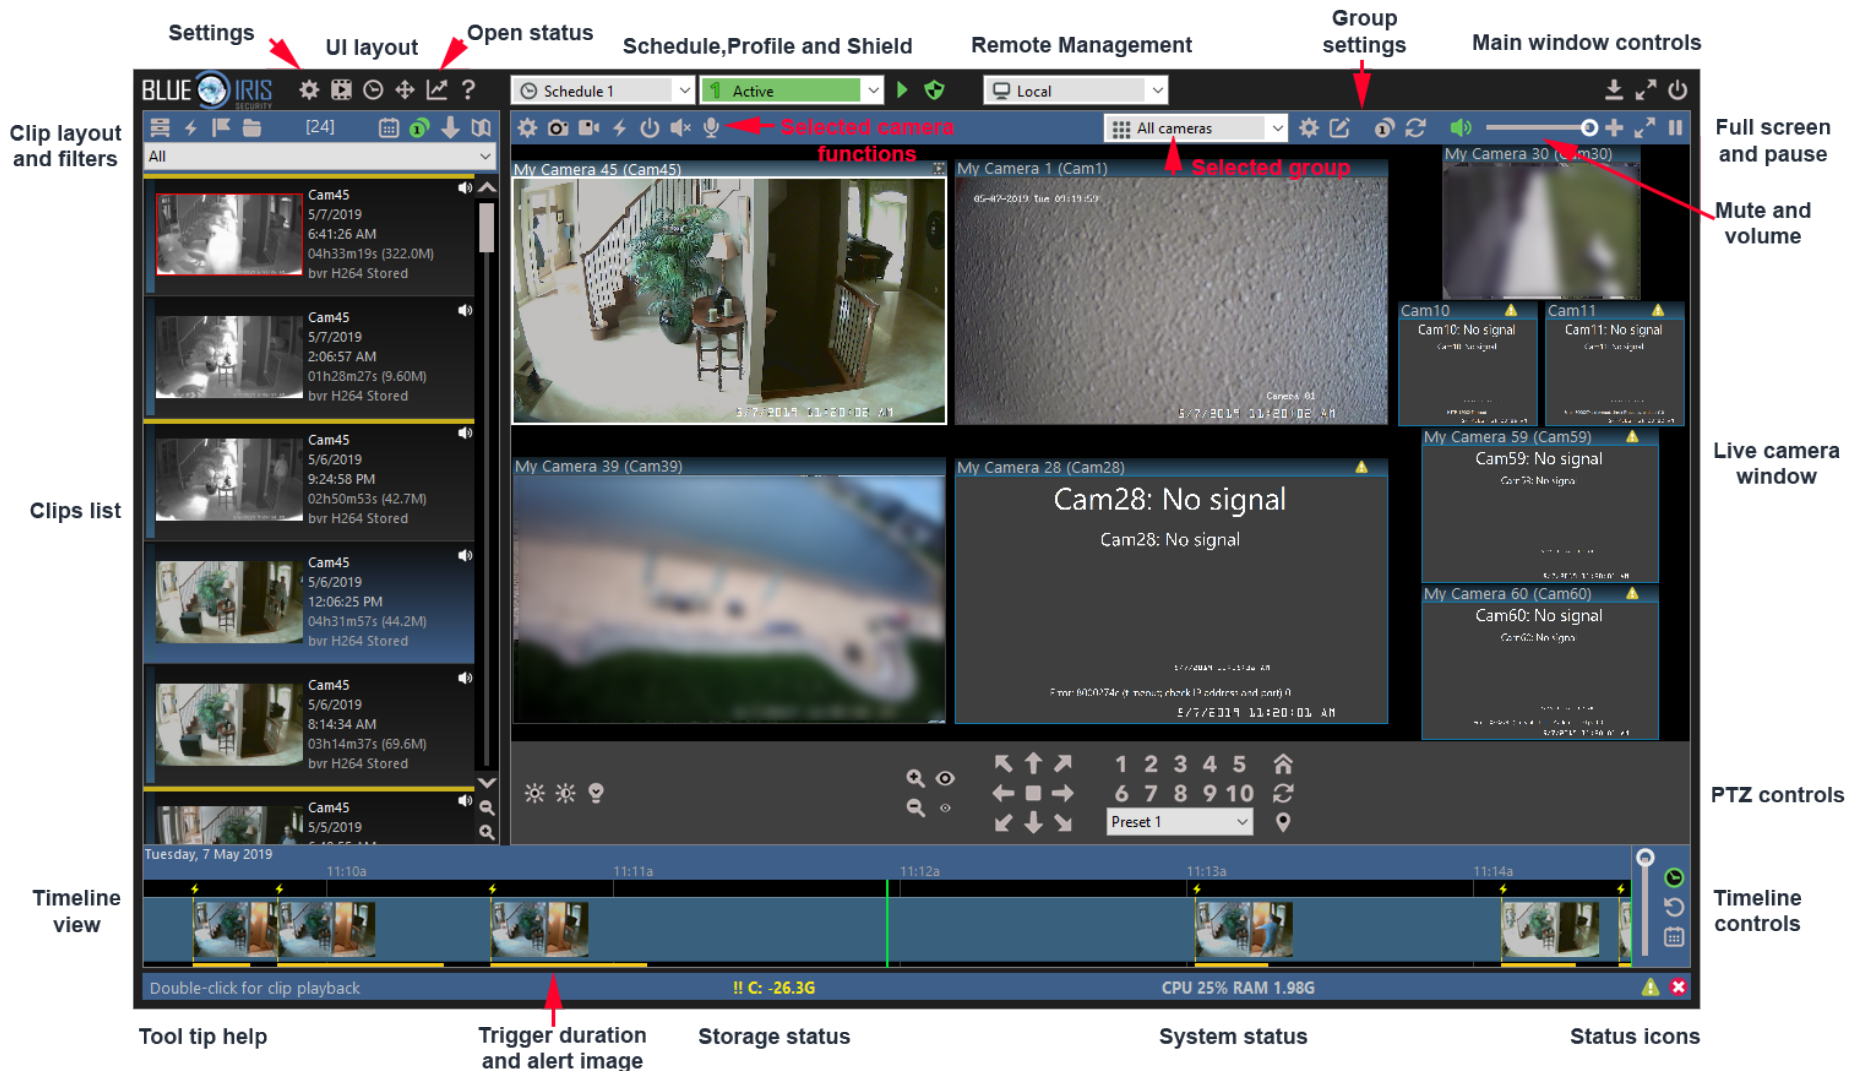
Settings
UI layout
Open status
Schedule,Profile and Shield
Remote Management
Group settings
Main window controls

BLUE IRIS SECURITY

Schedule 1
Active
Local

Clip layout and filters
[24]
All

Selected camera functions
All cameras
Selected group

Full screen and pause
Mute and volume

Cam45
5/7/2019
6:41:26 AM
04h33m19s (322.0M)
bvr H264 Stored

Cam45
5/7/2019
2:06:57 AM
01h28m27s (9.60M)
bvr H264 Stored

Cam45
5/6/2019
9:24:58 PM
02h50m53s (42.7M)
bvr H264 Stored

Cam45
5/6/2019
12:06:25 PM
04h31m57s (44.2M)
bvr H264 Stored

Cam45
5/6/2019
8:14:34 AM
03h14m37s (69.6M)
bvr H264 Stored

Cam45
5/5/2019

Clips list

My Camera 45 (Cam45)
5/7/2019 11:20:06 AM
My Camera 1 (Cam1)
05-07-2019 Tue 09:13:59
Camera 01
5/7/2019 11:20:02 AM
My Camera 30 (Cam30)
Cam10
Cam10: No signal
Cam11
Cam11: No signal
My Camera 59 (Cam59)
Cam59: No signal
My Camera 39 (Cam39)
My Camera 28 (Cam28)
Cam28: No signal
Cam28: No signal
5/7/2019 11:20:01 AM
My Camera 60 (Cam60)
Cam60: No signal

Live camera window

1 2 3 4 5
6 7 8 9 10
Preset 1

PTZ controls

Tuesday, 7 May 2019
11:10a
11:11a
11:12a
11:13a
11:14a

Timeline view
Timeline controls

Double-click for clip playback
!! C: -26.3G
CPU 25% RAM 1.98G

Tool tip help
Trigger duration and alert image
Storage status
System status
Status icons